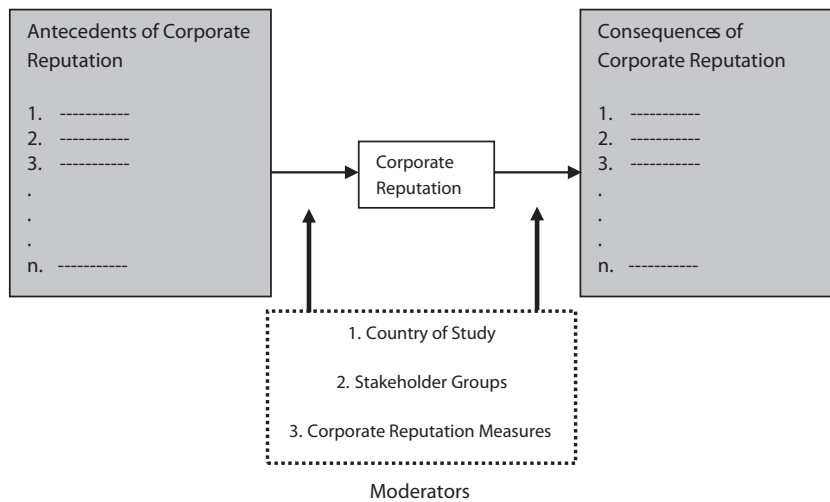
Antecedents of Corporate Reputation

1. -----------
2. -----------
3. -----------
.
.
.
n. -----------

Corporate Reputation

Consequences of Corporate Reputation

1. -----------
2. -----------
3. -----------
.
.
.
n. -----------

1. Country of Study

2. Stakeholder Groups

3. Corporate Reputation Measures

Moderators